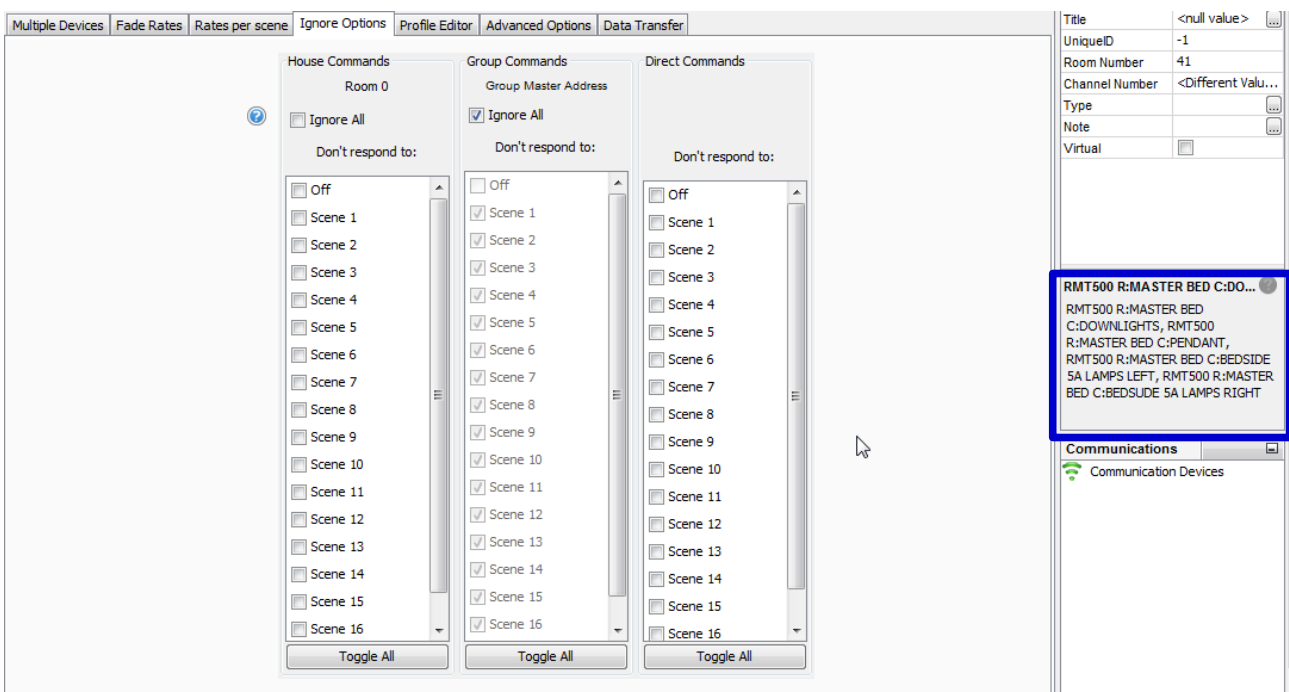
Multiple Devices | Fade Rates | Rates per scene | Ignore Options | Profile Editor | Advanced Options | Data Transfer

House Commands
Room 0
Ignore All
Don't respond to:
Off
Scene 1
Scene 2
Scene 3
Scene 4
Scene 5
Scene 6
Scene 7
Scene 8
Scene 9
Scene 10
Scene 11
Scene 12
Scene 13
Scene 14
Scene 15
Scene 16
Toggle All

Group Commands
Group Master Address
Ignore All
Don't respond to:
Off
Scene 1
Scene 2
Scene 3
Scene 4
Scene 5
Scene 6
Scene 7
Scene 8
Scene 9
Scene 10
Scene 11
Scene 12
Scene 13
Scene 14
Scene 15
Scene 16
Toggle All

Direct Commands
Don't respond to:
Off
Scene 1
Scene 2
Scene 3
Scene 4
Scene 5
Scene 6
Scene 7
Scene 8
Scene 9
Scene 10
Scene 11
Scene 12
Scene 13
Scene 14
Scene 15
Scene 16
Toggle All

| Title | <null value> |
|---|---|
| UniqueID | -1 |
| Room Number | 41 |
| Channel Number | <Different Valu... |
| Type | |
| Note | |
| Virtual | |

RMT500 R:MASTER BED C:DO...
RMT500 R:MASTER BED C:DOWNLIGHTS, RMT500 R:MASTER BED C:PENDANT, RMT500 R:MASTER BED C:BEDSIDE 5A LAMPS LEFT, RMT500 R:MASTER BED C:BEDSUDE 5A LAMPS RIGHT

Communications
Communication Devices